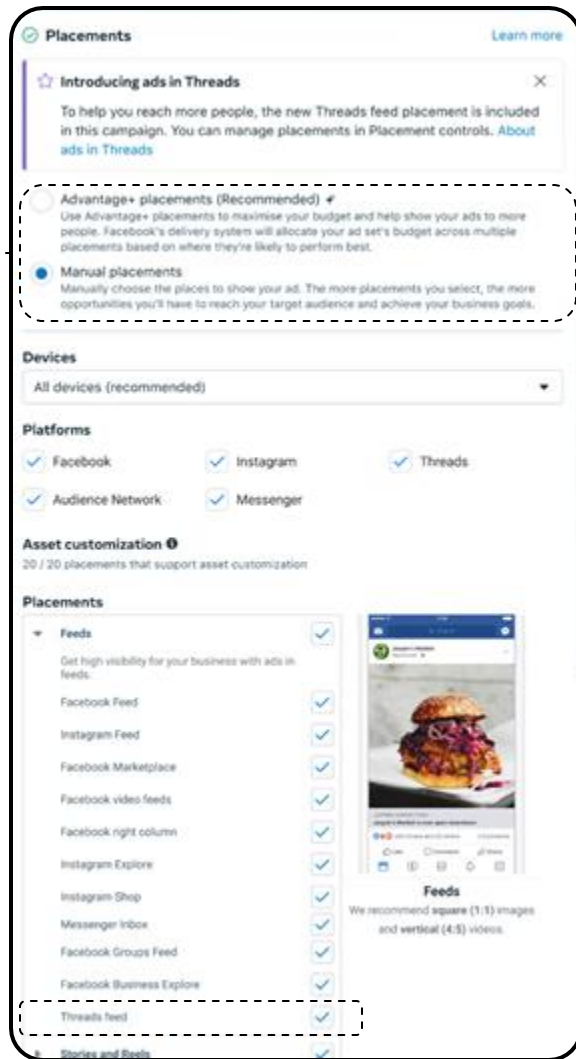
Placements

Learn more

Introducing ads in Threads

To help you reach more people, the new Threads feed placement is included in this campaign. You can manage placements in Placement controls. About ads in Threads

Advantage+ placements (Recommended)
Use Advantage+ placements to maximise your budget and help show your ads to more people. Facebook's delivery system will allocate your ad set's budget across multiple placements based on where they're likely to perform best.

Manual placements
Manually choose the places to show your ad. The more placements you select, the more opportunities you'll have to reach your target audience and achieve your business goals.

Devices

All devices (recommended)

Platforms

Facebook

Instagram

Threads

Audience Network

Messenger

Asset customization

20 / 20 placements that support asset customization

Placements

Feeds

Get high visibility for your business with ads in feeds.

Facebook Feed

Instagram Feed

Facebook Marketplace

Facebook video feeds

Facebook right column

Instagram Explore

Instagram Shop

Messenger Inbox

Facebook Groups Feed

Facebook Business Explore

Threads feed

Stories and Reels

Feeds

We recommend square (1:1) images and vertical (4:5) videos.